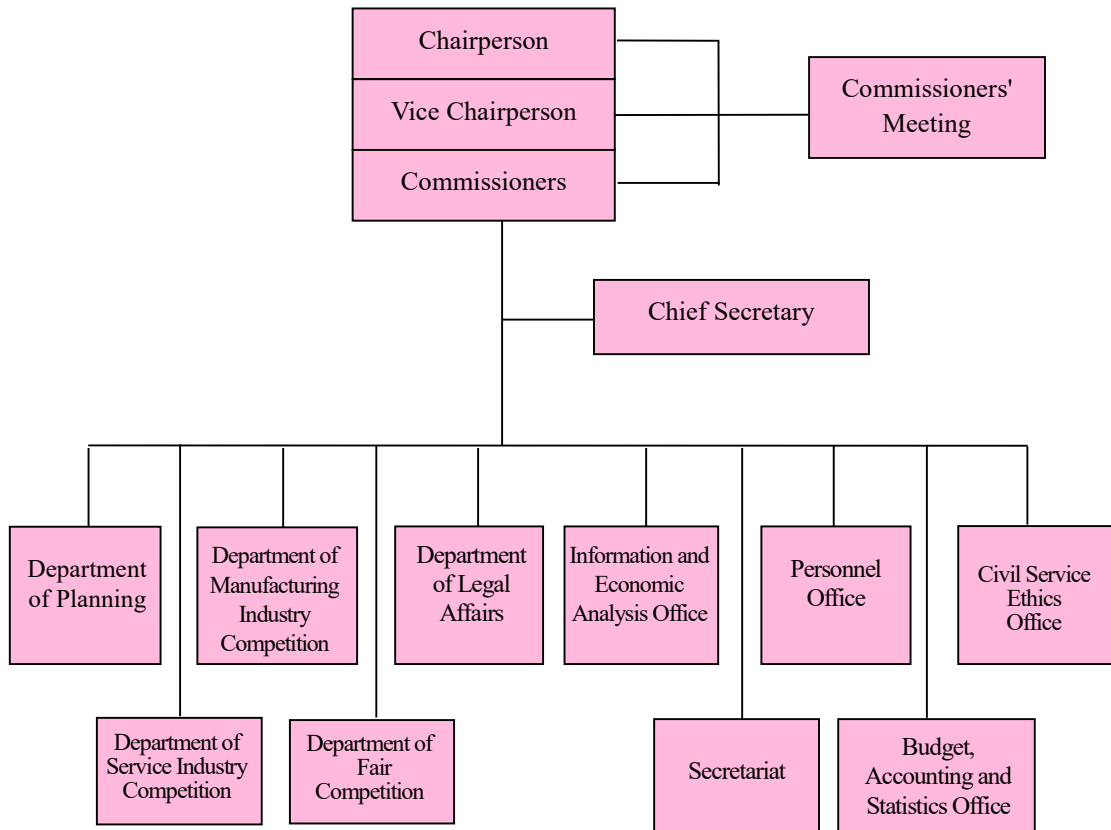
Chairperson

Vice Chairperson

Commissioners

Commissioners' Meeting

Chief Secretary

Department of Planning

Department of Manufacturing Industry Competition

Department of Legal Affairs

Information and Economic Analysis Office

Personnel Office

Civil Service Ethics Office

Department of Service Industry Competition

Department of Fair Competition

Secretariat

Budget, Accounting and Statistics Office